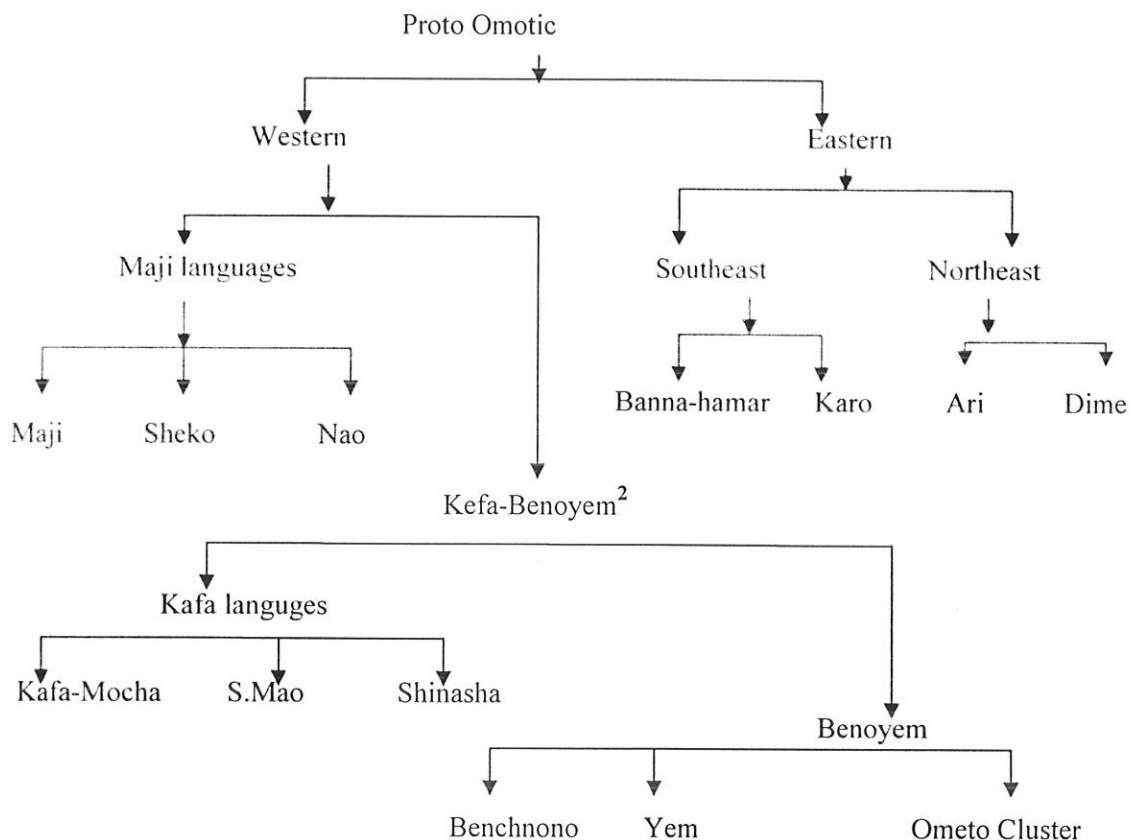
Proto Omotic

Western

Eastern

Maji languages

Southeast

Northeast

Maji

Sheko

Nao

Banna-hamar

Karo

Ari

Dime

Kefa-Benoyem$^2$

Kafa languges

Kafa-Mocha

S.Mao

Shinasha

Benoyem

Benchnono

Yem

Ometo Cluster